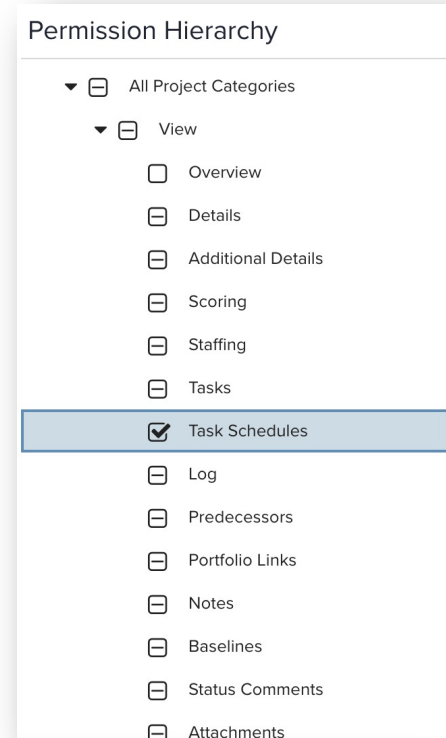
Permission Hierarchy

All Project Categories

View

Overview

Details

Additional Details

Scoring

Staffing

Tasks

Task Schedules

Log

Predecessors

Portfolio Links

Notes

Baselines

Status Comments

Attachments